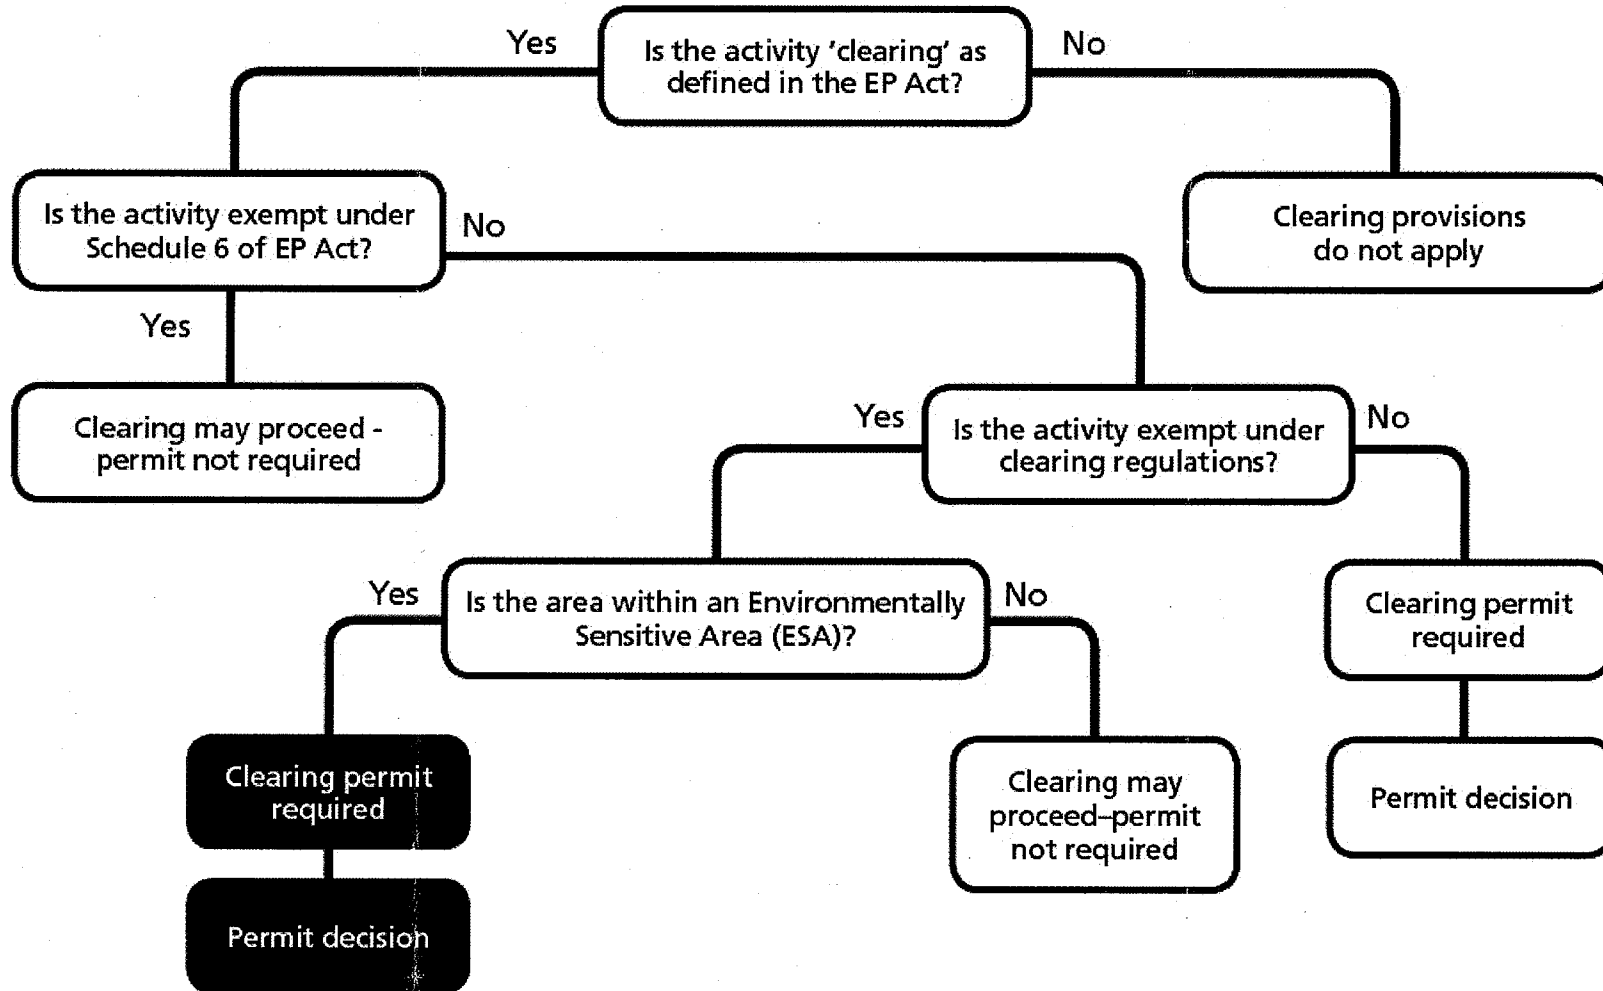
Is the activity 'clearing' as defined in the EP Act?

Yes

No

Is the activity exempt under Schedule 6 of EP Act?

No

Clearing provisions do not apply

Yes

Clearing may proceed - permit not required

Yes

Is the activity exempt under clearing regulations?

No

Yes

Is the area within an Environmentally Sensitive Area (ESA)?

No

Clearing permit required

Clearing permit required

Clearing may proceed–permit not required

Permit decision

Permit decision